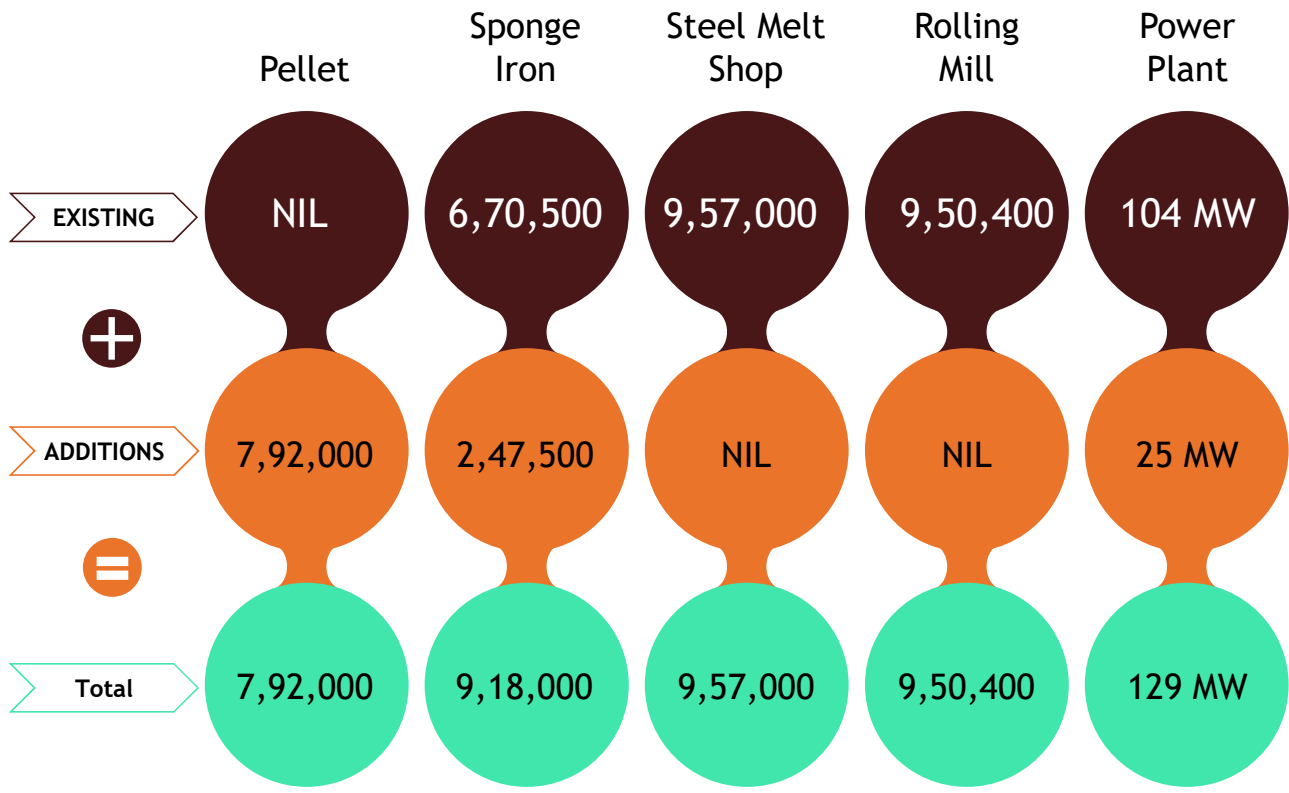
| | Pellet | Sponge Iron | Steel Melt Shop | Rolling Mill | Power Plant |
|---|---|---|---|---|---|
| EXISTING | NIL | 6,70,500 | 9,57,000 | 9,50,400 | 104 MW |
| ADDITIONS | 7,92,000 | 2,47,500 | NIL | NIL | 25 MW |
| Total | 7,92,000 | 9,18,000 | 9,57,000 | 9,50,400 | 129 MW |